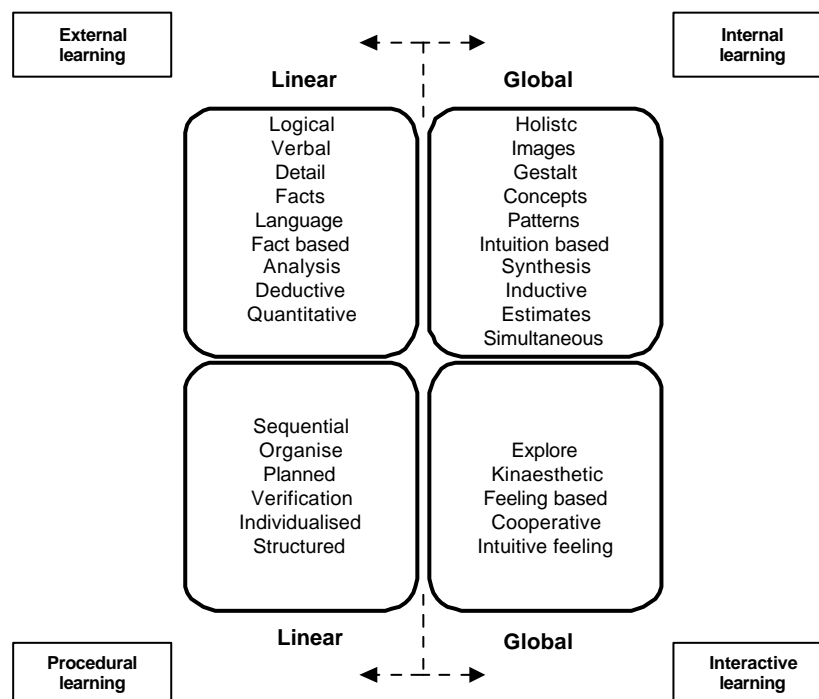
External learning

Internal learning

Linear

Global

Logical
Verbal
Detail
Facts
Language
Fact based
Analysis
Deductive
Quantitative

Holistc
Images
Gestalt
Concepts
Patterns
Intuition based
Synthesis
Inductive
Estimates
Simultaneous

Sequential
Organise
Planned
Verification
Individualised
Structured

Explore
Kinaesthetic
Feeling based
Cooperative
Intuitive feeling

Linear

Global

Procedural learning

Interactive learning